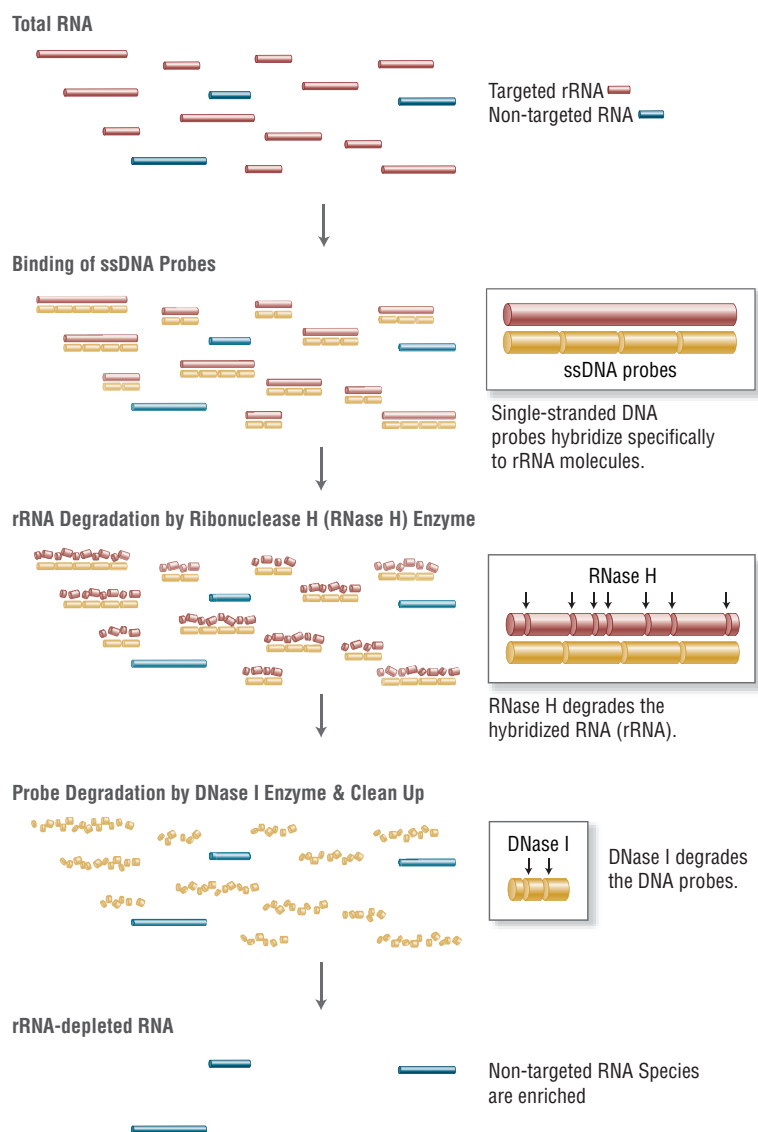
Total RNA

Targeted rRNA
Non-targeted RNA

Binding of ssDNA Probes

ssDNA probes

Single-stranded DNA probes hybridize specifically to rRNA molecules.

rRNA Degradation by Ribonuclease H (RNase H) Enzyme

RNase H

RNase H degrades the hybridized RNA (rRNA).

Probe Degradation by DNase I Enzyme & Clean Up

DNase I

DNase I degrades the DNA probes.

rRNA-depleted RNA

Non-targeted RNA Species are enriched